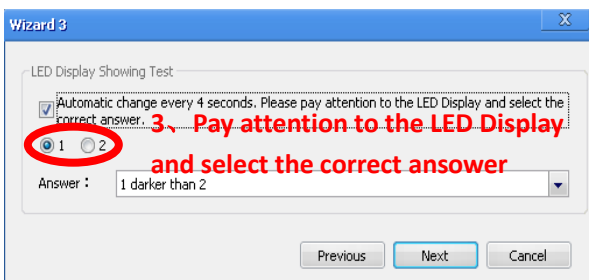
Wizard 3

X

LED Display Showing Test

Automatic change every 4 seconds. Please pay attention to the LED Display and select the correct answer.

3、 Pay attention to the LED Display and select the correct ansower

1 2

Answer： 1 darker than 2

Previous Next Cancel